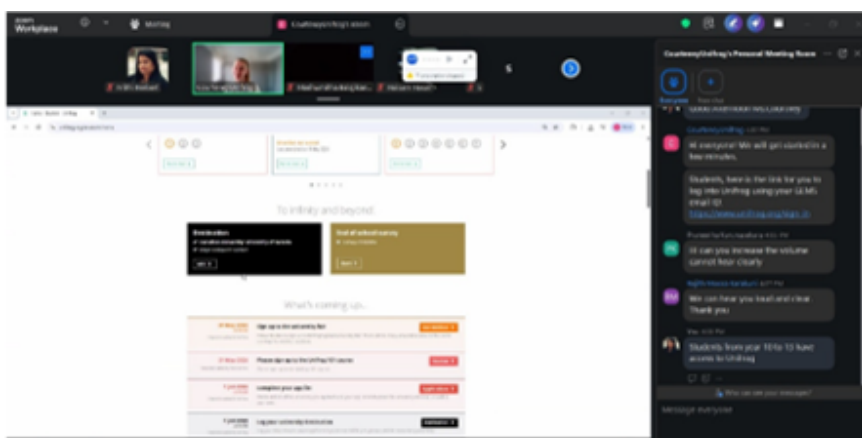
zoom Workplace

Meeting

CourtneyUnifrog's Personal Meeting Room

Everyone

5

To infinity and beyond

What's coming up...

Hi everyone! We will get started in a few minutes.

Students, here is the link for you to log into Unifrog using your GEMS email ID

Sir can you increase the volume cannot hear clearly

We can hear you loud and clear Thank you

Students from year 10 to 13 have access to Unifrog

Who can see your messages?

Message everyone